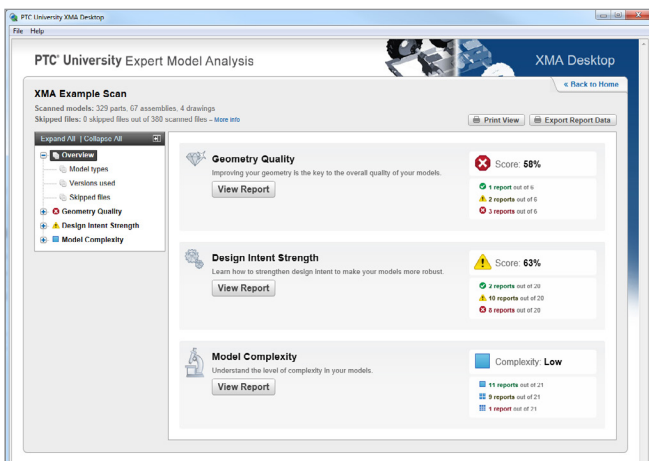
PTC University XMA Desktop

File Help

PTC® University Expert Model Analysis

XMA Desktop

« Back to Home

XMA Example Scan

Scanned models: 329 parts, 67 assemblies, 4 drawings

Skipped files: 0 skipped files out of 380 scanned files – More info

Print View

Export Report Data

Expand All | Collapse All

Overview

Model types

Versions used

Skipped files

Geometry Quality

Design Intent Strength

Model Complexity

Geometry Quality

Improving your geometry is the key to the overall quality of your models.

View Report

Score: 58%

1 report out of 6

2 reports out of 6

3 reports out of 6

Design Intent Strength

Learn how to strengthen design intent to make your models more robust.

View Report

Score: 63%

2 reports out of 20

10 reports out of 20

8 reports out of 20

Model Complexity

Understand the level of complexity in your models.

View Report

Complexity: Low

11 reports out of 21

9 reports out of 21

1 report out of 21